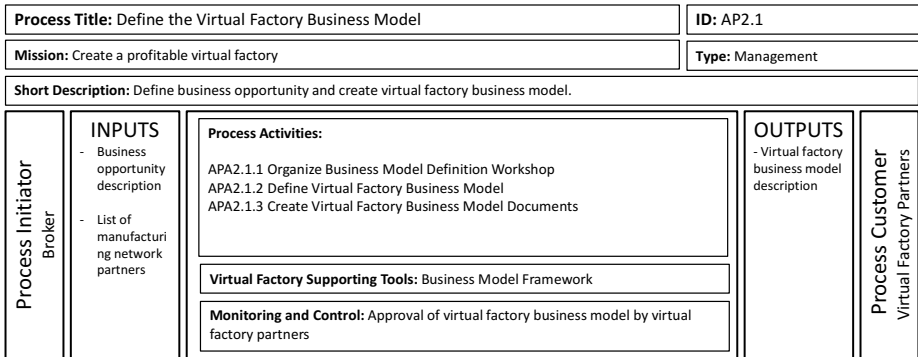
**Process Title:** Define the Virtual Factory Business Model

**ID:** AP2.1

**Mission:** Create a profitable virtual factory

**Type:** Management

**Short Description:** Define business opportunity and create virtual factory business model.

Process Initiator
Broker

INPUTS
- Business opportunity description
- List of manufacturing network partners

**Process Activities:**

APA2.1.1 Organize Business Model Definition Workshop
APA2.1.2 Define Virtual Factory Business Model
APA2.1.3 Create Virtual Factory Business Model Documents

**Virtual Factory Supporting Tools:** Business Model Framework

**Monitoring and Control:** Approval of virtual factory business model by virtual factory partners

OUTPUTS
- Virtual factory business model description

Process Customer
Virtual Factory Partners